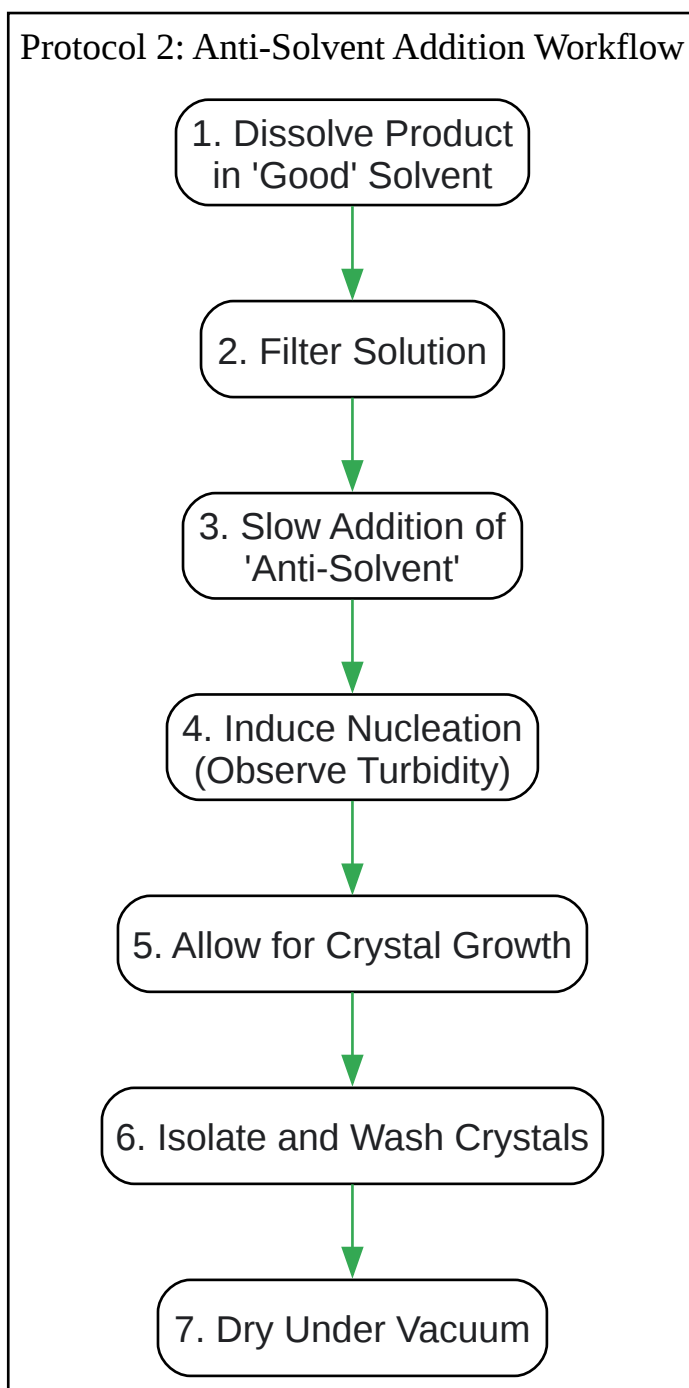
Protocol 2: Anti-Solvent Addition Workflow

1. Dissolve Product in 'Good' Solvent

2. Filter Solution

3. Slow Addition of 'Anti-Solvent'

4. Induce Nucleation (Observe Turbidity)

5. Allow for Crystal Growth

6. Isolate and Wash Crystals

7. Dry Under Vacuum